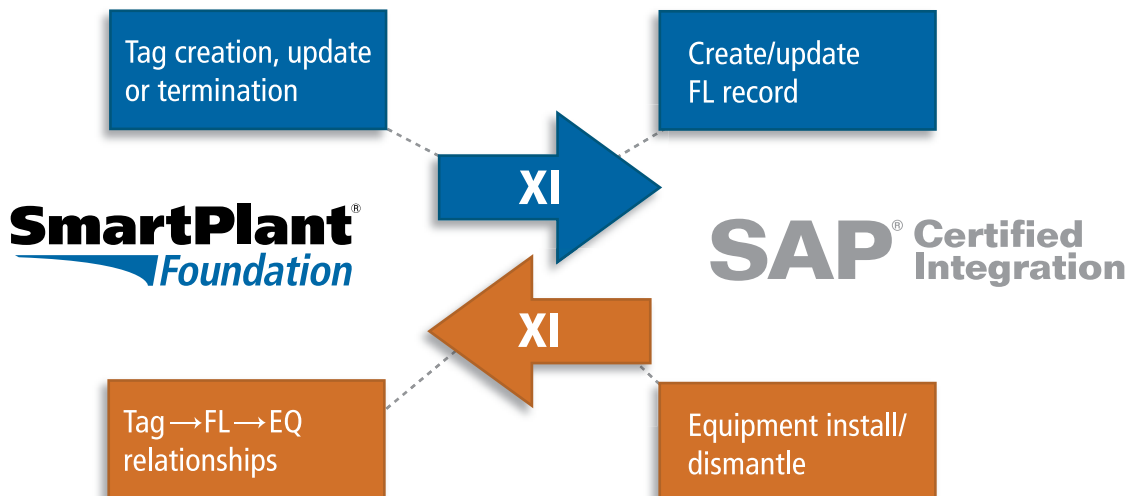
Tag creation, update or termination

Create/update FL record

XI

SmartPlant® Foundation

SAP® Certified Integration

XI

Tag $\longrightarrow$ FL $\longrightarrow$ EQ relationships

Equipment install/ dismantle